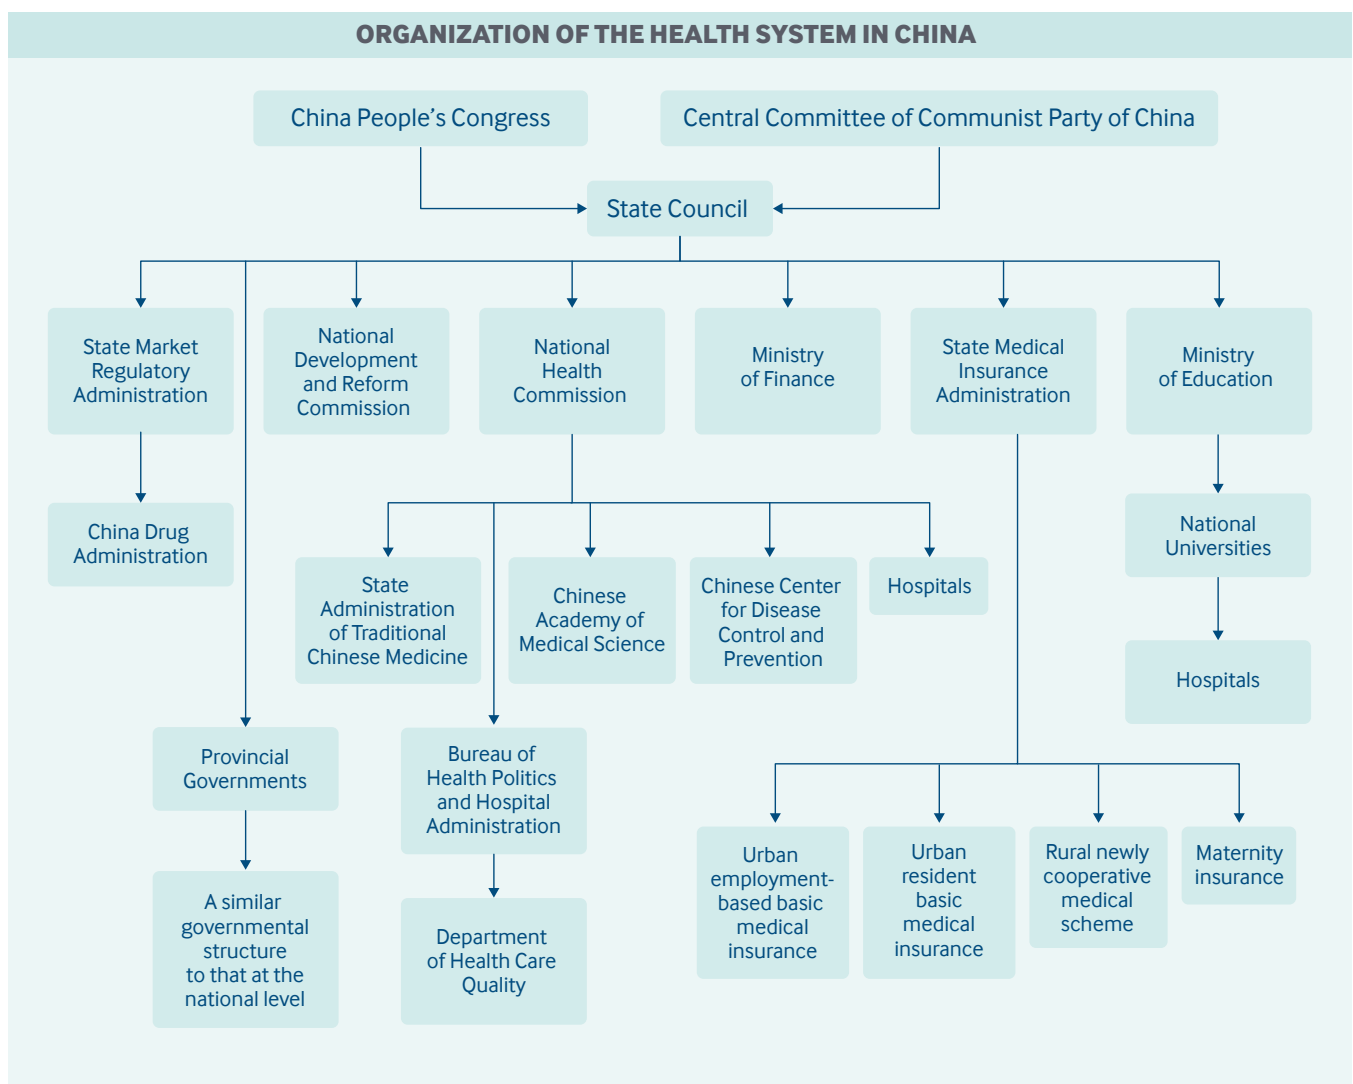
ORGANIZATION OF THE HEALTH SYSTEM IN CHINA

China People's Congress

Central Committee of Communist Party of China

State Council

State Market Regulatory Administration

China Drug Administration

National Development and Reform Commission

National Health Commission

Ministry of Finance

State Medical Insurance Administration

Ministry of Education

National Universities

Hospitals

State Administration of Traditional Chinese Medicine

Chinese Academy of Medical Science

Chinese Center for Disease Control and Prevention

Hospitals

Provincial Governments

A similar governmental structure to that at the national level

Bureau of Health Politics and Hospital Administration

Department of Health Care Quality

Urban employment-based basic medical insurance

Urban resident basic medical insurance

Rural newly cooperative medical scheme

Maternity insurance